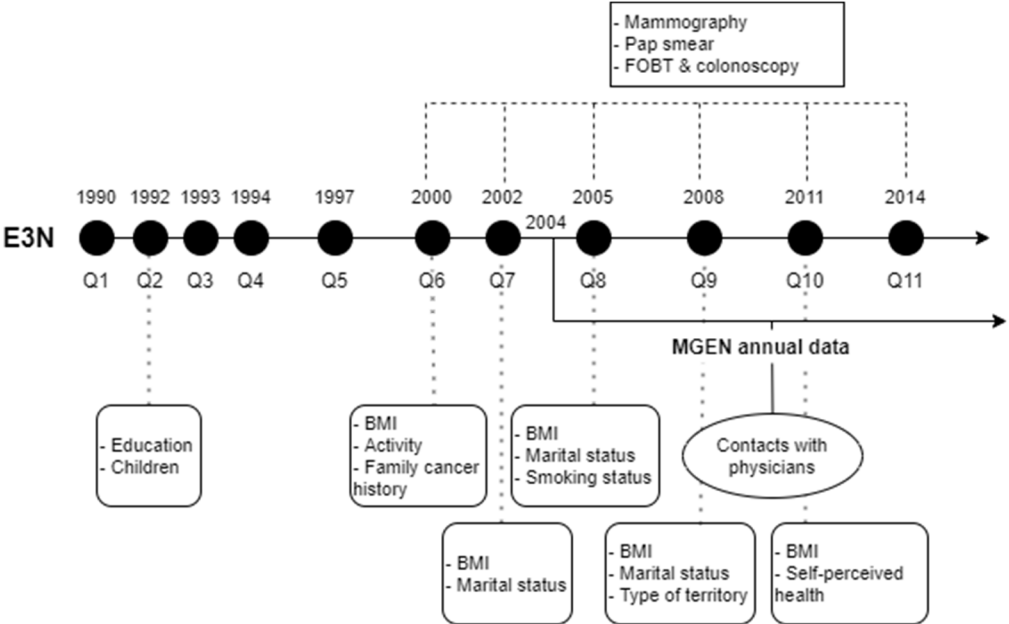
- Mammography
- Pap smear
- FOBT & colonoscopy

E3N

1990 1992 1993 1994 1997 2000 2002 2004 2005 2008 2011 2014

Q1 Q2 Q3 Q4 Q5 Q6 Q7 Q8 Q9 Q10 Q11

MGEN annual data

- Education
- Children

- BMI
- Activity
- Family cancer history

- BMI
- Marital status

- BMI
- Marital status
- Smoking status

Contacts with physicians

- BMI
- Marital status
- Type of territory

- BMI
- Self-perceived health